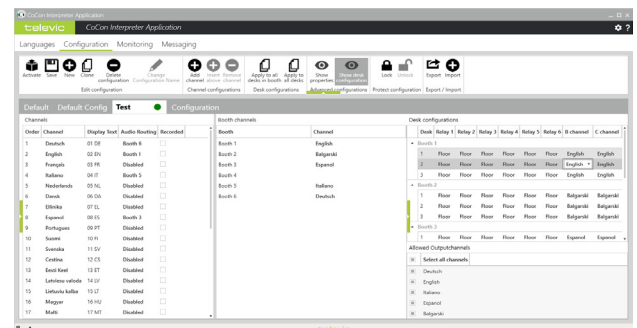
CoCon Interpreter Application

televic CoCon Interpreter Application

Languages Configuration Monitoring Messaging

Activate Save New Clone Delete configuration Change Configuration Name
Edit configuration

Add channel Insert above channel Remove channel
Channel configurations

Apply to all desks in booth Apply to all desks
Desk configurations

Show properties Show desk configuration
Advanced configurations

Lock Unlock
Protect configuration

Export Import
Export / Import

Default Default Config Test Configuration

Channels

| Order | Channel | Display Text | Audio Routing | Recorded |
|---|---|---|---|---|
| 1 | Deutsch | 01 DE | Booth 6 | |
| 2 | English | 02 EN | Booth 1 | |
| 3 | Français | 03 FR | Disabled | |
| 4 | Italiano | 04 IT | Booth 5 | |
| 5 | Nederlands | 05 NL | Disabled | |
| 6 | Dansk | 06 DA | Disabled | |
| 7 | Ellinika | 07 EL | Disabled | |
| 8 | Espanol | 08 ES | Booth 3 | |
| 9 | Portugues | 09 PT | Disabled | |
| 10 | Suomi | 10 FI | Disabled | |
| 11 | Svenska | 11 SV | Disabled | |
| 12 | Cestina | 12 CS | Disabled | |
| 13 | Eesti Keel | 13 ET | Disabled | |
| 14 | Latviesu valoda | 14 LV | Disabled | |
| 15 | Lietuviu kalba | 15 LT | Disabled | |
| 16 | Magyar | 16 HU | Disabled | |
| 17 | Malti | 17 MT | Disabled | |

Booth channels

| Booth | Channel |
|---|---|
| Booth 1 | English |
| Booth 2 | Balgarski |
| Booth 3 | Espanol |
| Booth 4 | |
| Booth 5 | Italiano |
| Booth 6 | Deutsch |

Desk configurations

| Desk | Relay 1 | Relay 2 | Relay 3 | Relay 4 | Relay 5 | Relay 6 | B channel | C channel |
|---|---|---|---|---|---|---|---|---|
| Booth 1 | | | | | | | | |
| 1 | Floor | Floor | Floor | Floor | Floor | Floor | English | English |
| 2 | Floor | Floor | Floor | Floor | Floor | Floor | English | English |
| 3 | Floor | Floor | Floor | Floor | Floor | Floor | English | English |
| Booth 2 | | | | | | | | |
| 1 | Floor | Floor | Floor | Floor | Floor | Floor | Balgarski | Balgarski |
| 2 | Floor | Floor | Floor | Floor | Floor | Floor | Balgarski | Balgarski |
| 3 | Floor | Floor | Floor | Floor | Floor | Floor | Balgarski | Balgarski |
| Booth 3 | | | | | | | | |
| 1 | Floor | Floor | Floor | Floor | Floor | Floor | Espanol | Espanol |

Allowed Outputchannels

Select all channels
Deutsch
English
Italiano
Espanol
Balgarski